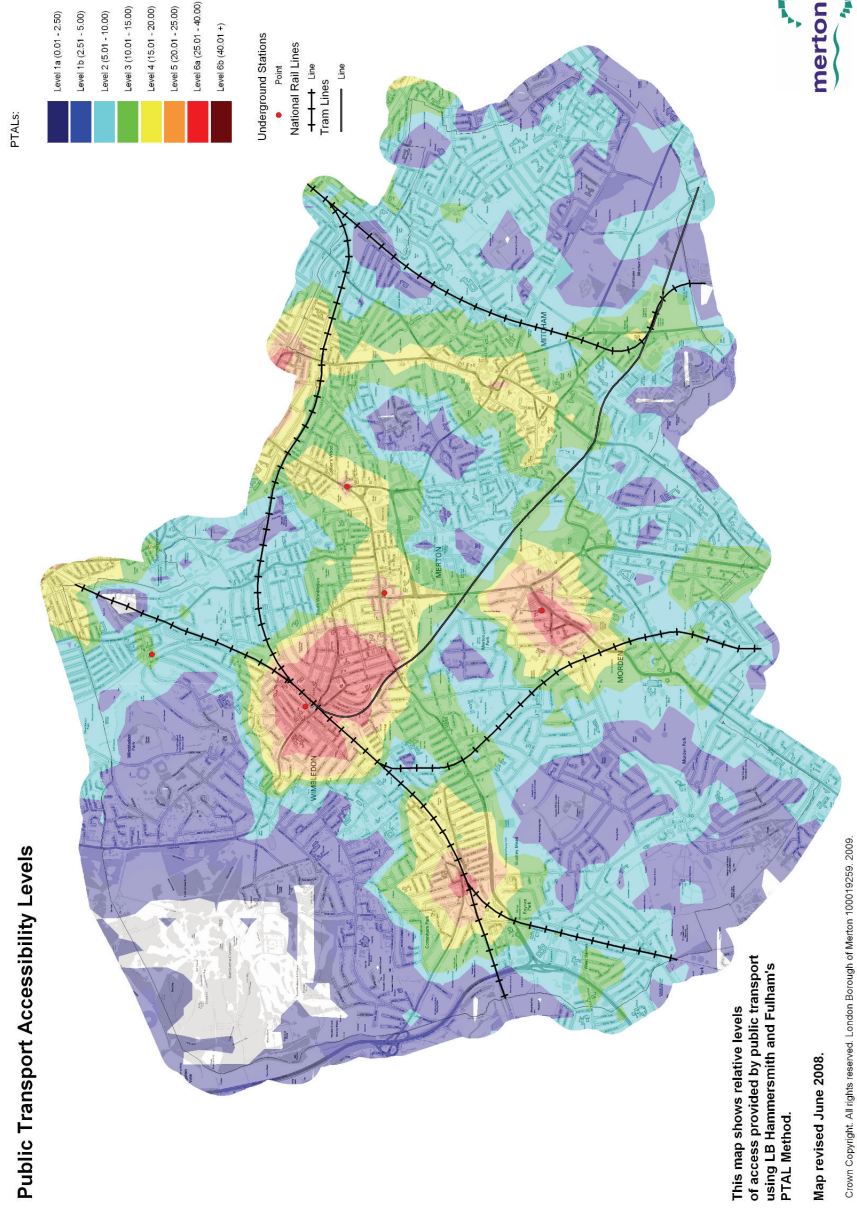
Public Transport Accessibility Levels

This map shows relative levels of access provided by public transport using LB Hammersmith and Fulham's PTAL Method.

Map revised June 2008.

Crown Copyright. All rights reserved. London Borough of Merton 100019259. 2009.

WIMBLEDON

MERTON

MORDEN

MITCHAM

PTALs:

Level 1a (0.01 - 2.50)
Level 1b (2.51 - 5.00)
Level 2 (5.01 - 10.00)
Level 3 (10.01 - 15.00)
Level 4 (15.01 - 20.00)
Level 5 (20.01 - 25.00)
Level 6a (25.01 - 40.00)
Level 6b (40.01 +)

Underground Stations
Point
National Rail Lines
Line
Tram Lines
Line

merton